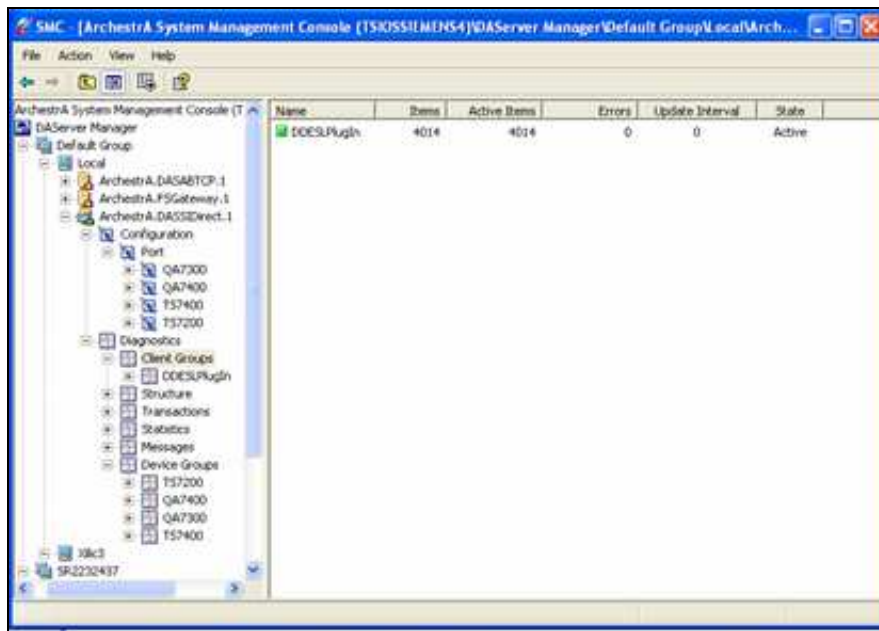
SMC - [ArchestrA System Management Console (TSKSSIEMENS4)\DAServer Manager\Default Group\Local\Arch...

File Action View Help

ArchestrA System Management Console (T
DAServer Manager
Default Group
Local
ArchestrA.DASABTCP.1
ArchestrA.FSGateway.1
ArchestrA.DASSIDirect.1
Configuration
Port
QA7300
QA7400
TS7400
TS7200
Diagnostics
Client Groups
DDESLPlugIn
Structure
Transactions
Statistics
Messages
Device Groups
TS7200
QA7400
QA7300
TS7400
Xlic3
SR2232437

| Name | Items | Active Items | Errors | Update Interval | State |
|---|---|---|---|---|---|
| DDESLPlugIn | 4014 | 4014 | 0 | 0 | Active |